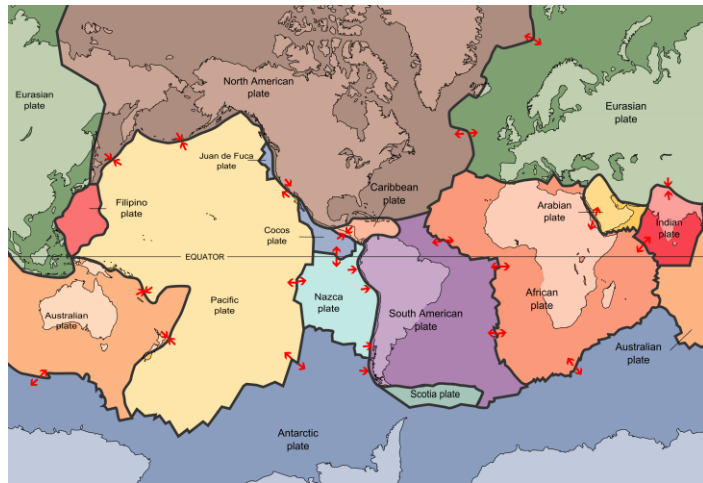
Eurasian plate

North American plate

Eurasian plate

Juan de Fuca plate

Filipino plate

Caribbean plate

Arabian plate

Indian plate

Cocos plate

EQUATOR

Australian plate

Pacific plate

Nazca plate

South American plate

African plate

Australian plate

Scotia plate

Antarctic plate